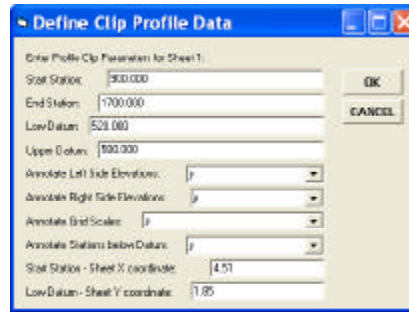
Define Clip Profile Data

Enter Profile Clip Parameters for Sheet 1:

Start Station: 900.000

End Station: 1700.000

Low Datum: 520.000

Upper Datum: 580.000

Annotate Left Side Elevations: y

Annotate Right Side Elevations: y

Annotate Grid Scales: y

Annotate Stations below Datum: y

Start Station - Sheet X coordinate: 4.51

Low Datum - Sheet Y coordinate: 1.85

OK

CANCEL